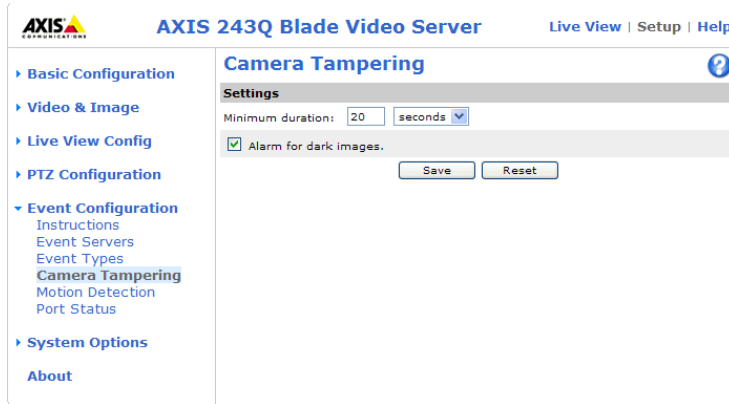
AXIS COMMUNICATIONS

AXIS 243Q Blade Video Server

Live View | Setup | Help

Basic Configuration

Video & Image

Live View Config

PTZ Configuration

Event Configuration
Instructions
Event Servers
Event Types
Camera Tampering
Motion Detection
Port Status

System Options

About

Camera Tampering

?

Settings

Minimum duration: 20 seconds

Alarm for dark images.

Save Reset